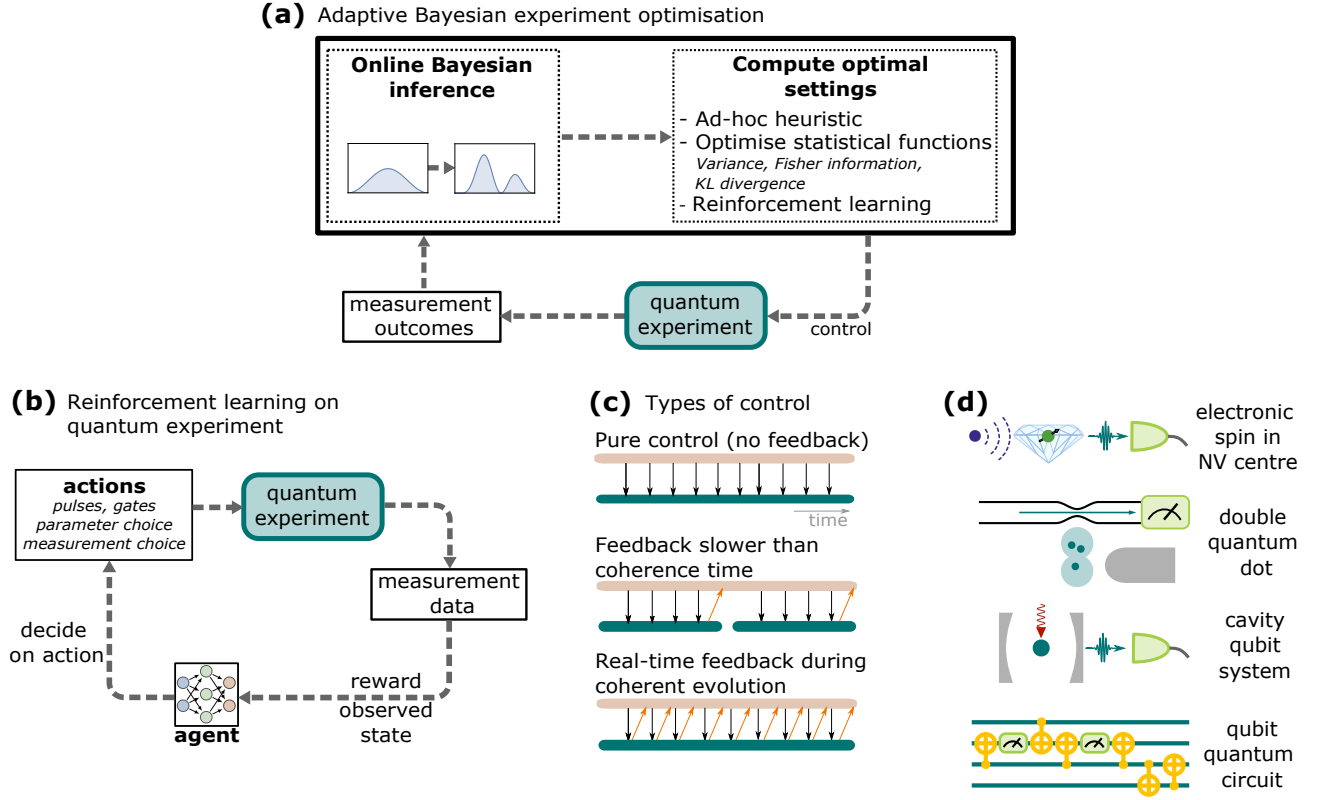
(a) Adaptive Bayesian experiment optimisation

Online Bayesian inference

Compute optimal settings
- Ad-hoc heuristic
- Optimise statistical functions
Variance, Fisher information, KL divergence
- Reinforcement learning

measurement outcomes

quantum experiment

control

(b) Reinforcement learning on quantum experiment

actions
pulses, gates
parameter choice
measurement choice

quantum experiment

measurement data

decide on action

reward
observed state

agent

(c) Types of control

Pure control (no feedback)

time

Feedback slower than coherence time

Real-time feedback during coherent evolution

(d)

electronic spin in NV centre

double quantum dot

cavity qubit system

qubit quantum circuit